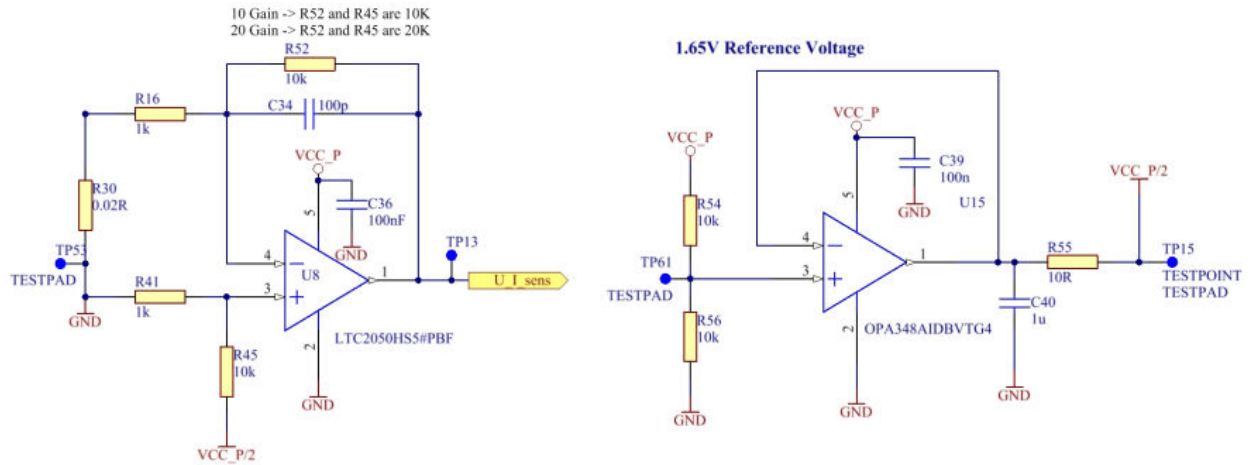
10 Gain -> R52 and R45 are 10K
20 Gain -> R52 and R45 are 20K

R52
10k

R16
1k

C34
100p

VCC_P

C36
100nF

GND

R30
0.02R

TP53
TESTPAD

GND

R41
1k

4

3

5

U8

1

2

TP13

U_I_sens

LTC2050HS5#PBF

R45
10k

GND

VCC_P/2

1.65V Reference Voltage

VCC_P

C39
100n

GND

U15

VCC_P

R54
10k

TP61
TESTPAD

R56
10k

GND

4

3

5

1

2

OPA348AIDBVTG4

GND

VCC_P/2

R55
10R

TP15
TESTPOINT
TESTPAD

C40
1u

GND